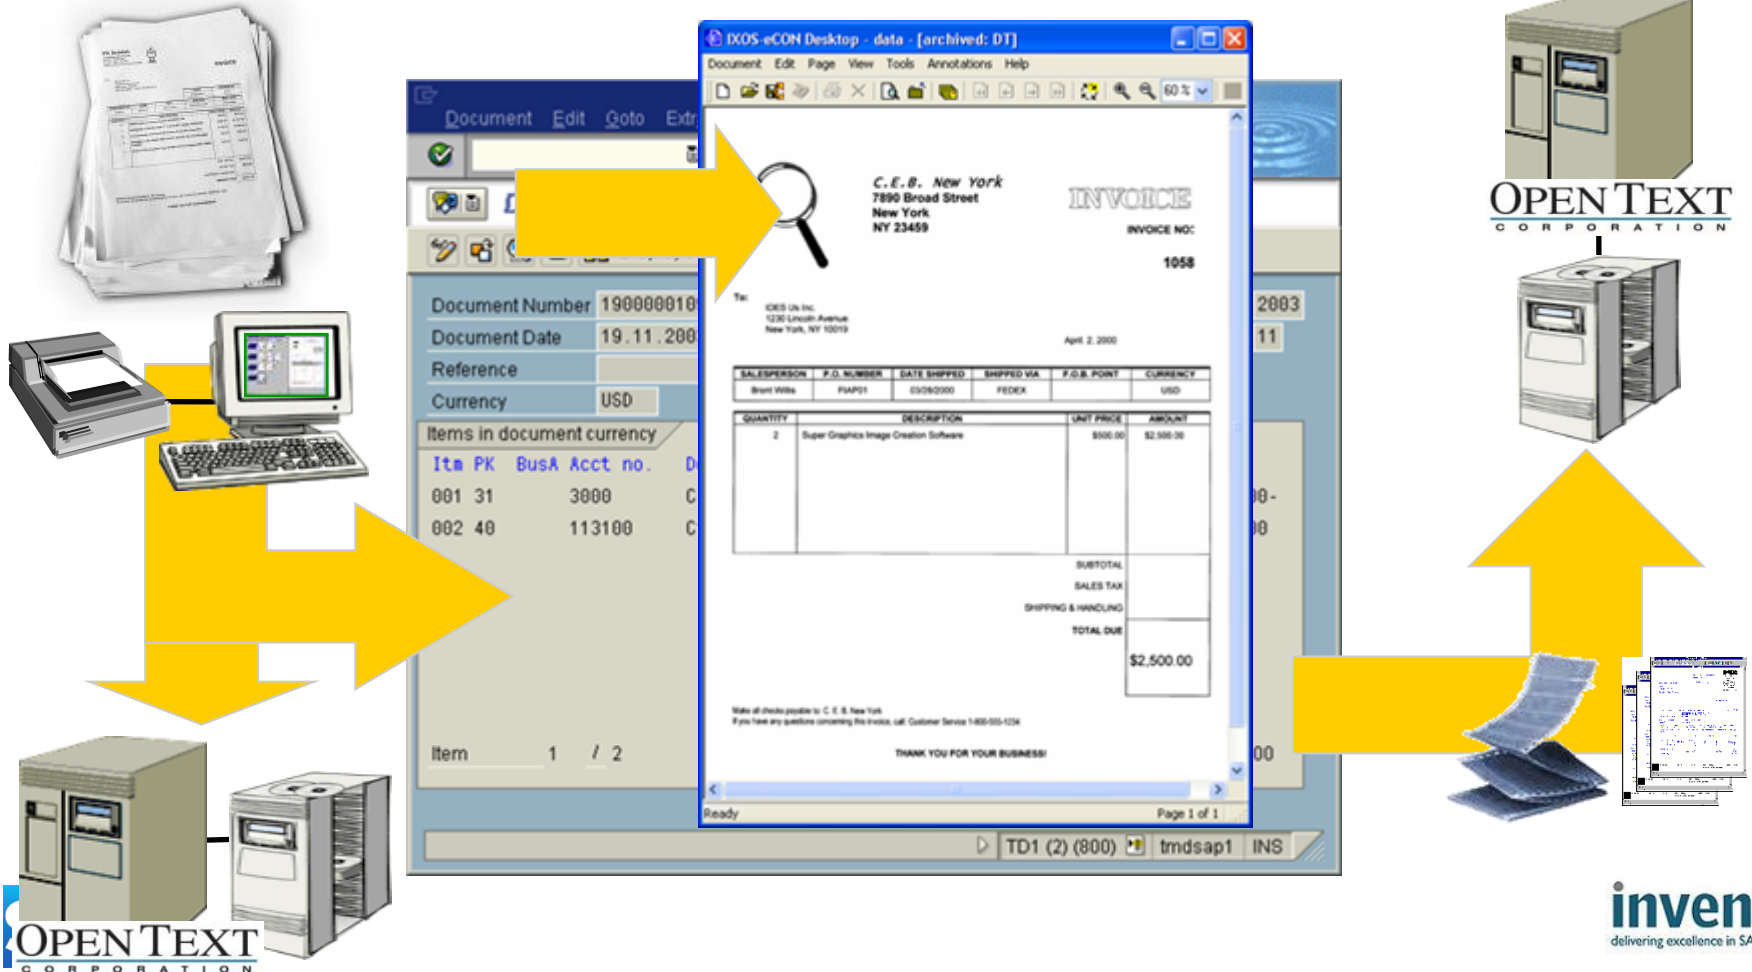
Document Edit Goto Extr

Document Number 190000010
Document Date 19.11.200
Reference
Currency USD

Items in document currency
Itm PK BusA Acct no. D
001 31 3000 C
002 40 113100 C

Item 1 / 2

2003
11
0-
0
00

TD1 (2) (800) tmdsap1 INS

IXOS-eCON Desktop - data - [archived: DT]
Document Edit Page View Tools Annotations Help
60 %

C.E.B. New York
7890 Broad Street
New York
NY 23459

INVOICE
INVOICE NO:
1058

To:
IDES Us Inc
1230 Lincoln Avenue
New York, NY 10019

April 2, 2000

| SALESPERSON | P.O. NUMBER | DATE SHIPPED | SHIPPED VIA | F.O.B. POINT | CURRENCY |
|---|---|---|---|---|---|
| Brent Willis | FIAP01 | 03/28/2000 | FEDEX | | USD |

| QUANTITY | DESCRIPTION | UNIT PRICE | AMOUNT |
|---|---|---|---|
| 2 | Super Graphics Image Creation Software | $500.00 | $2,500.00 |

SUBTOTAL
SALES TAX
SHIPPING & HANDLING
TOTAL DUE $2,500.00

Make all checks payable to C.E.B. New York
If you have any questions concerning this invoice, call Customer Service 1-800-555-1234

THANK YOU FOR YOUR BUSINESS!

Ready Page 1 of 1

OPEN TEXT
CORPORATION

OPEN TEXT
CORPORATION

inven
delivering excellence in SA